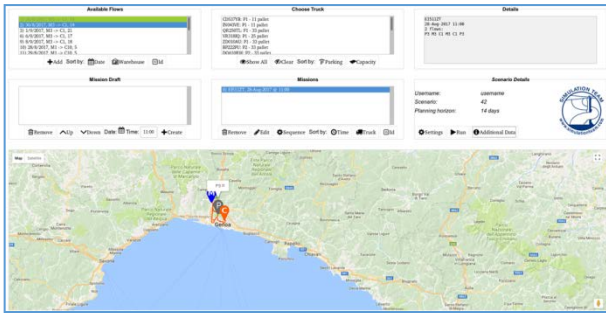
Available Flows

2) 4/8/2017, M3 -> CI, 14
3) 5/8/2017, M3 -> CI, 16
4) 6/8/2017, M3 -> CI, 17
5) 7/8/2017, M3 -> CI, 18
10) 28/8/2017, M3 -> CSI, 5
11) 29/8/2017, M3 -> CSI, 5

Add Sort by: Date Warehouse Id

Choose Truck

CI01TSR, P1 - 11 pallet
IN06MSI, P1 - 33 pallet
IQ02MTL, P1 - 33 pallet
IR03MII, P1 - 25 pallet
ID01MAD, P1 - 33 pallet
IP02ZPU, P1 - 33 pallet
IN03BEM, P1 - 33 pallet

Show All Clear Sort by: Parking Capacity

Details

EI5112T
28 Aug 2017 11:00
2 Flows:
P1 M3 CI M3 CI P1

Mission Draft

Remove Up Down Date Time: 11:00 Create

Missions

0) EI5112T, 28 Aug 2017 @ 11:00

Remove Edit Sequence Sort by: Time Truck Id

Scenario Details

Username: username
Scenario: 42
Planning horizon: 14 days

SIMULATION TEAM

Settings Run Additional Data

Map Satellite

P1 2

Genova